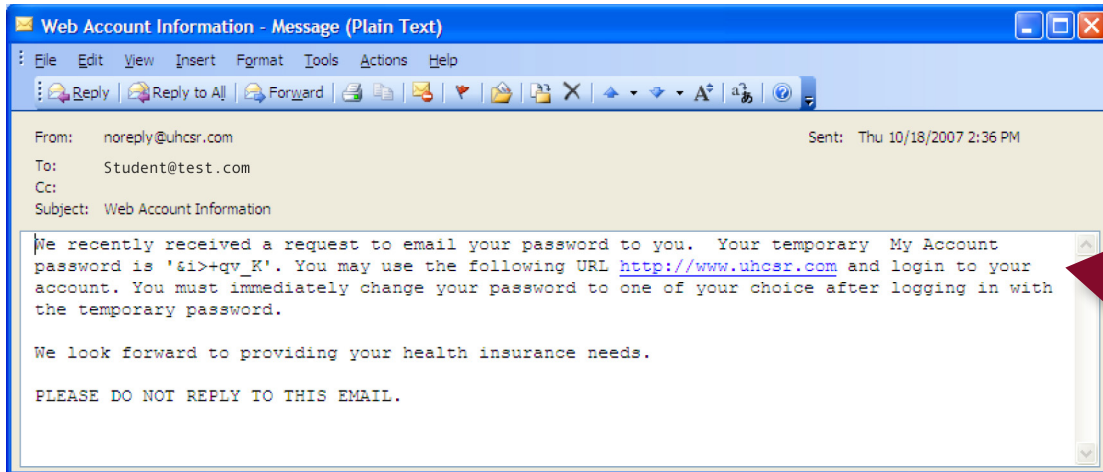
Web Account Information - Message (Plain Text)

File Edit View Insert Format Tools Actions Help

Reply | Reply to All | Forward

From: noreply@uhcsr.com
Sent: Thu 10/18/2007 2:36 PM
To: Student@test.com
Cc:
Subject: Web Account Information

We recently received a request to email your password to you. Your temporary My Account password is '&i>+qv_K'. You may use the following URL http://www.uhcsr.com and login to your account. You must immediately change your password to one of your choice after logging in with the temporary password.

We look forward to providing your health insurance needs.

PLEASE DO NOT REPLY TO THIS EMAIL.